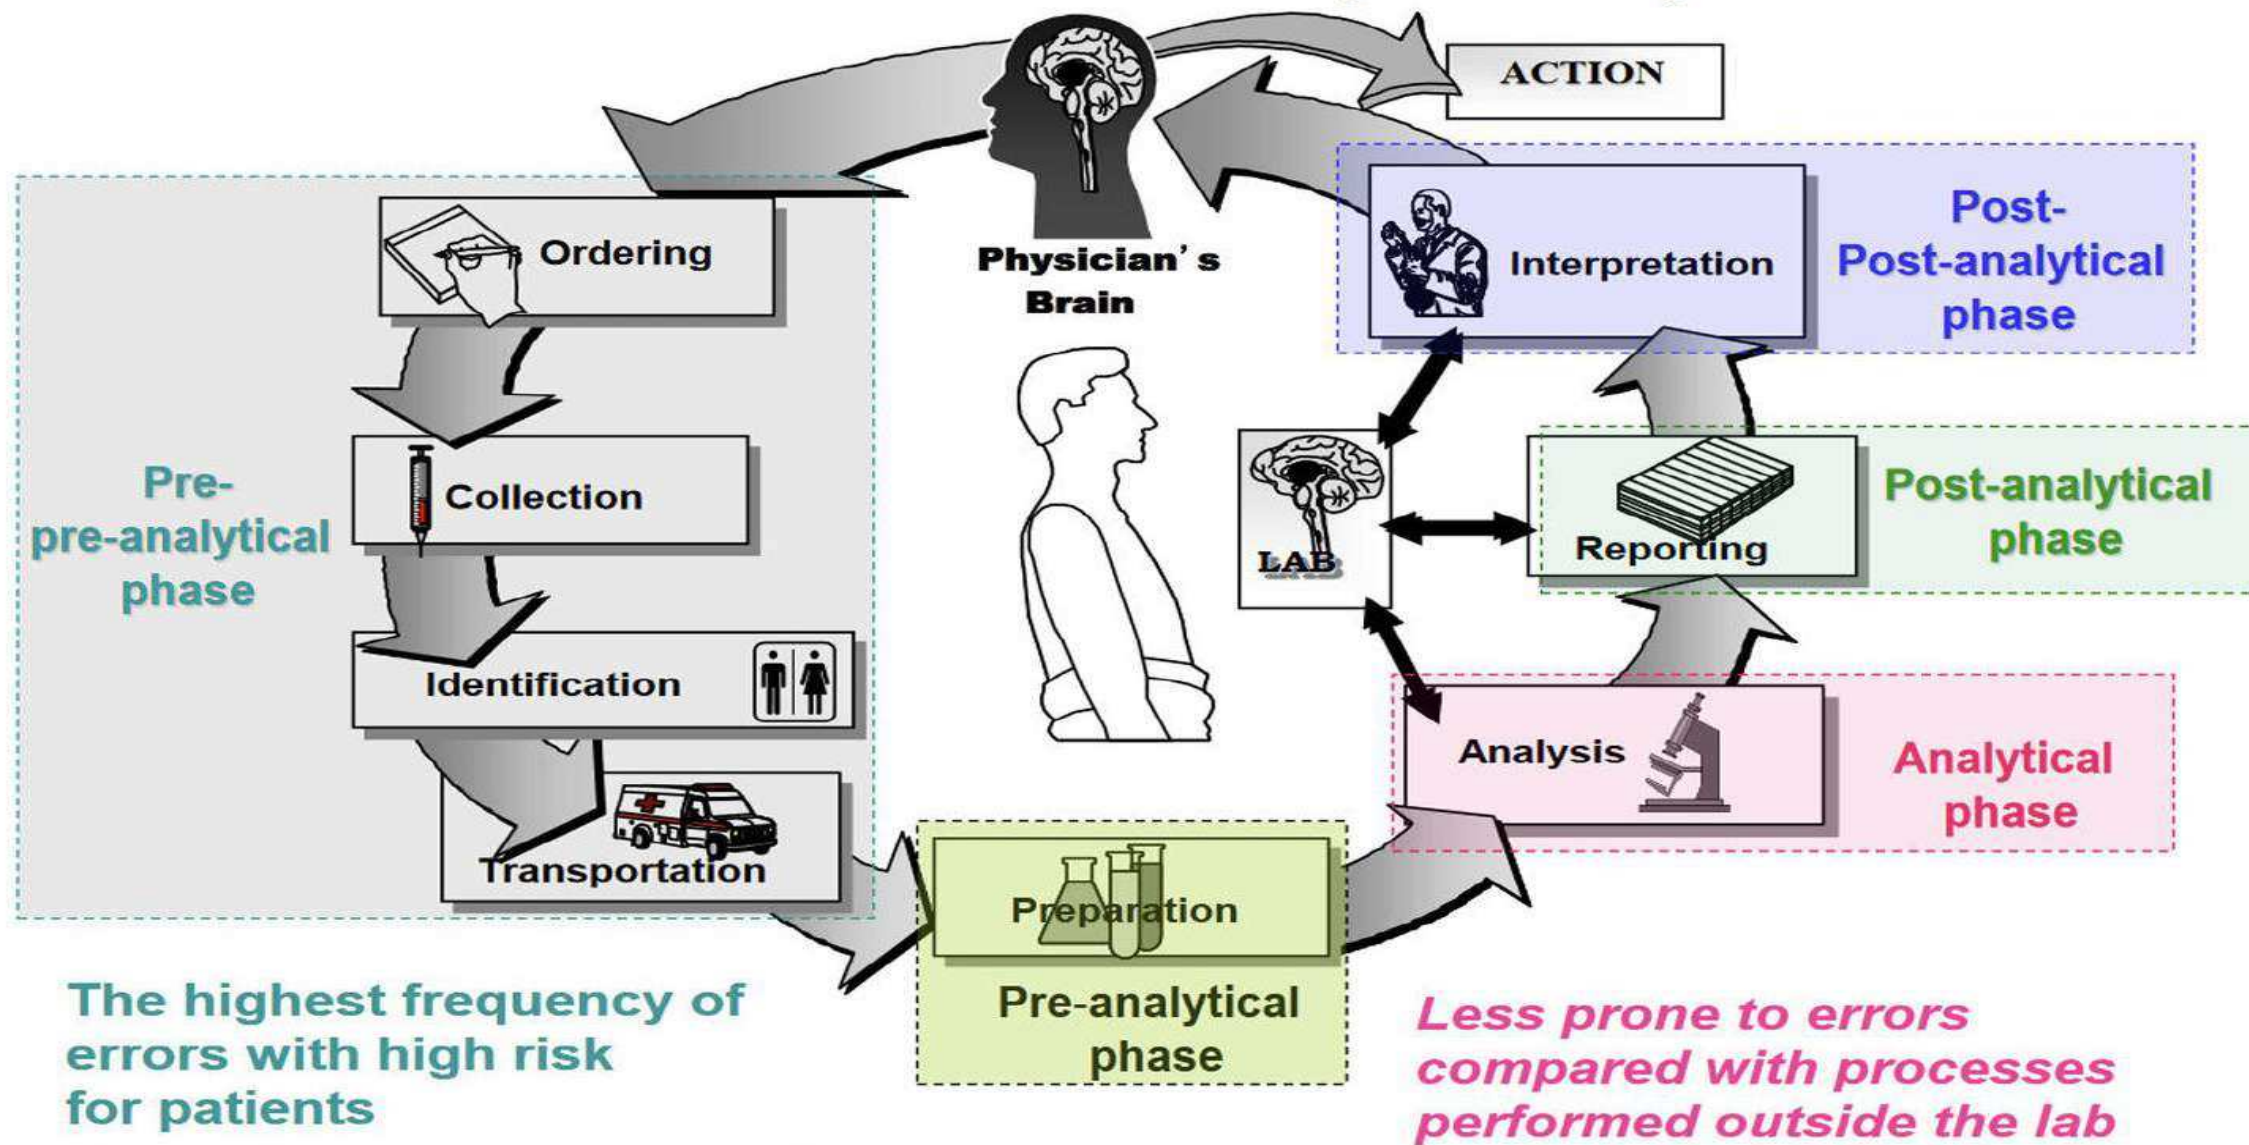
ACTION

Physician's Brain

Ordering

Collection

Identification

Transportation

Pre-pre-analytical phase

Interpretation

Post-Post-analytical phase

LAB

Reporting

Post-analytical phase

Analysis

Analytical phase

Preparation

Pre-analytical phase

The highest frequency of errors with high risk for patients

Less prone to errors compared with processes performed outside the lab